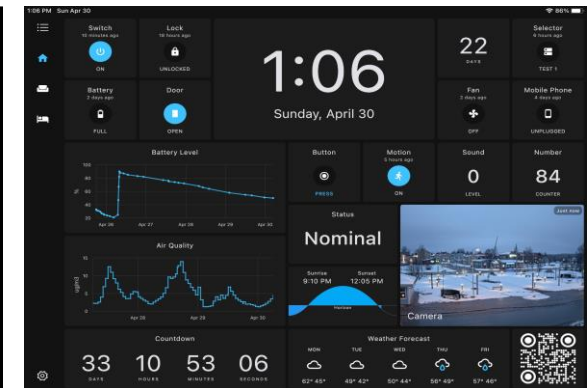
1:06 PM Sun Apr 30

88%

Switch
10 minutes ago
ON

Lock
18 hours ago
UNLOCKED

1:06
Sunday, April 30

22
DAYS

Selector
8 hours ago
TEST 1

Battery
2 days ago
FULL

Door
OPEN

Fan
3 days ago
OFF

Mobile Phone
4 days ago
UNPLUGGED

Battery Level
100
90
80
70
60
50
%
Apr 26
Apr 27
Apr 28
Apr 29
Apr 30

Button
PRESS

Motion
5 hours ago
ON

Sound
0
LEVEL

Number
84
COUNTER

Status
Nominal

Just now

Air Quality
15
10
5
0
ug/m3
Apr 26
Apr 28
Apr 30

Sunrise
9:10 PM
Sunset
12:05 PM
Harrows

Camera

Countdown
33
DAYS
10
HOURS
53
MINUTES
06
SECONDS

Weather Forecast
MON
62° 45°
TUE
49° 42°
WED
50° 44°
THU
56° 49°
FRI
57° 46°